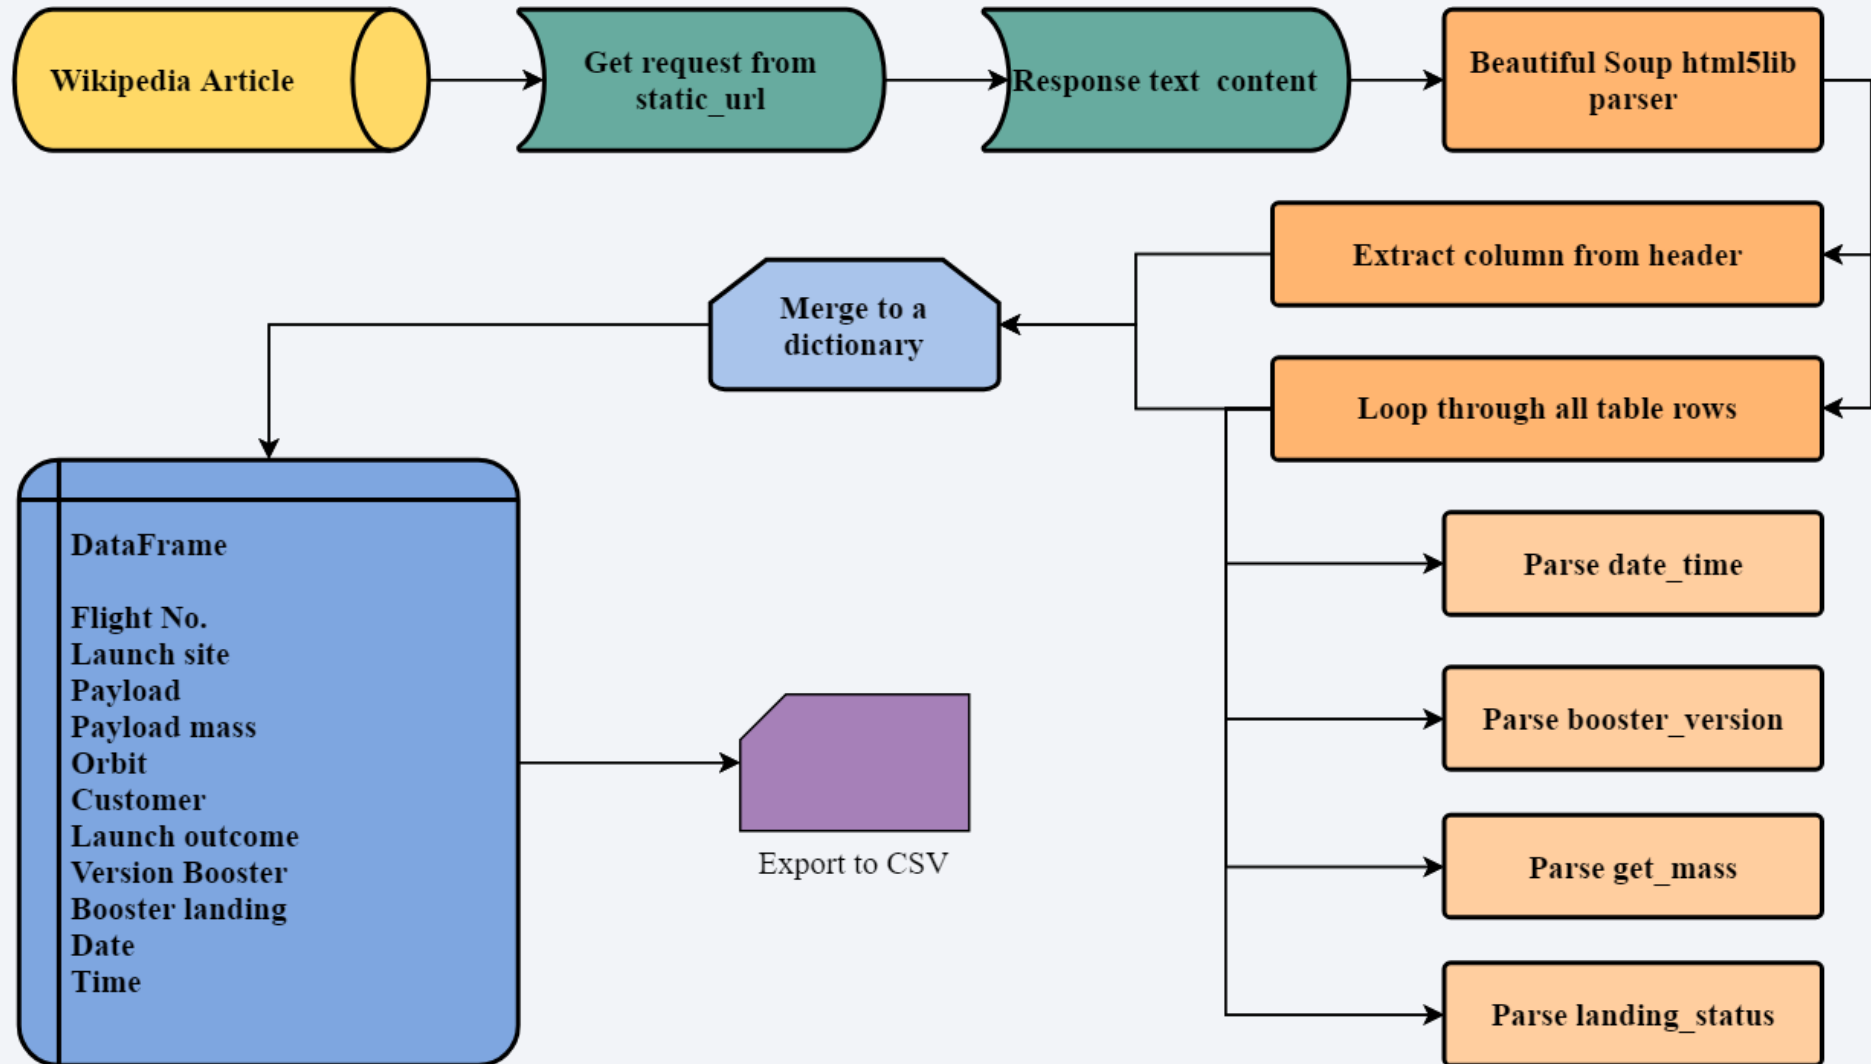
Wikipedia Article

Get request from static_url

Response text content

Beautiful Soup html5lib parser

Extract column from header

Merge to a dictionary

Loop through all table rows

DataFrame

Flight No.
Launch site
Payload
Payload mass
Orbit
Customer
Launch outcome
Version Booster
Booster landing
Date
Time

Parse date_time

Parse booster_version

Export to CSV

Parse get_mass

Parse landing_status